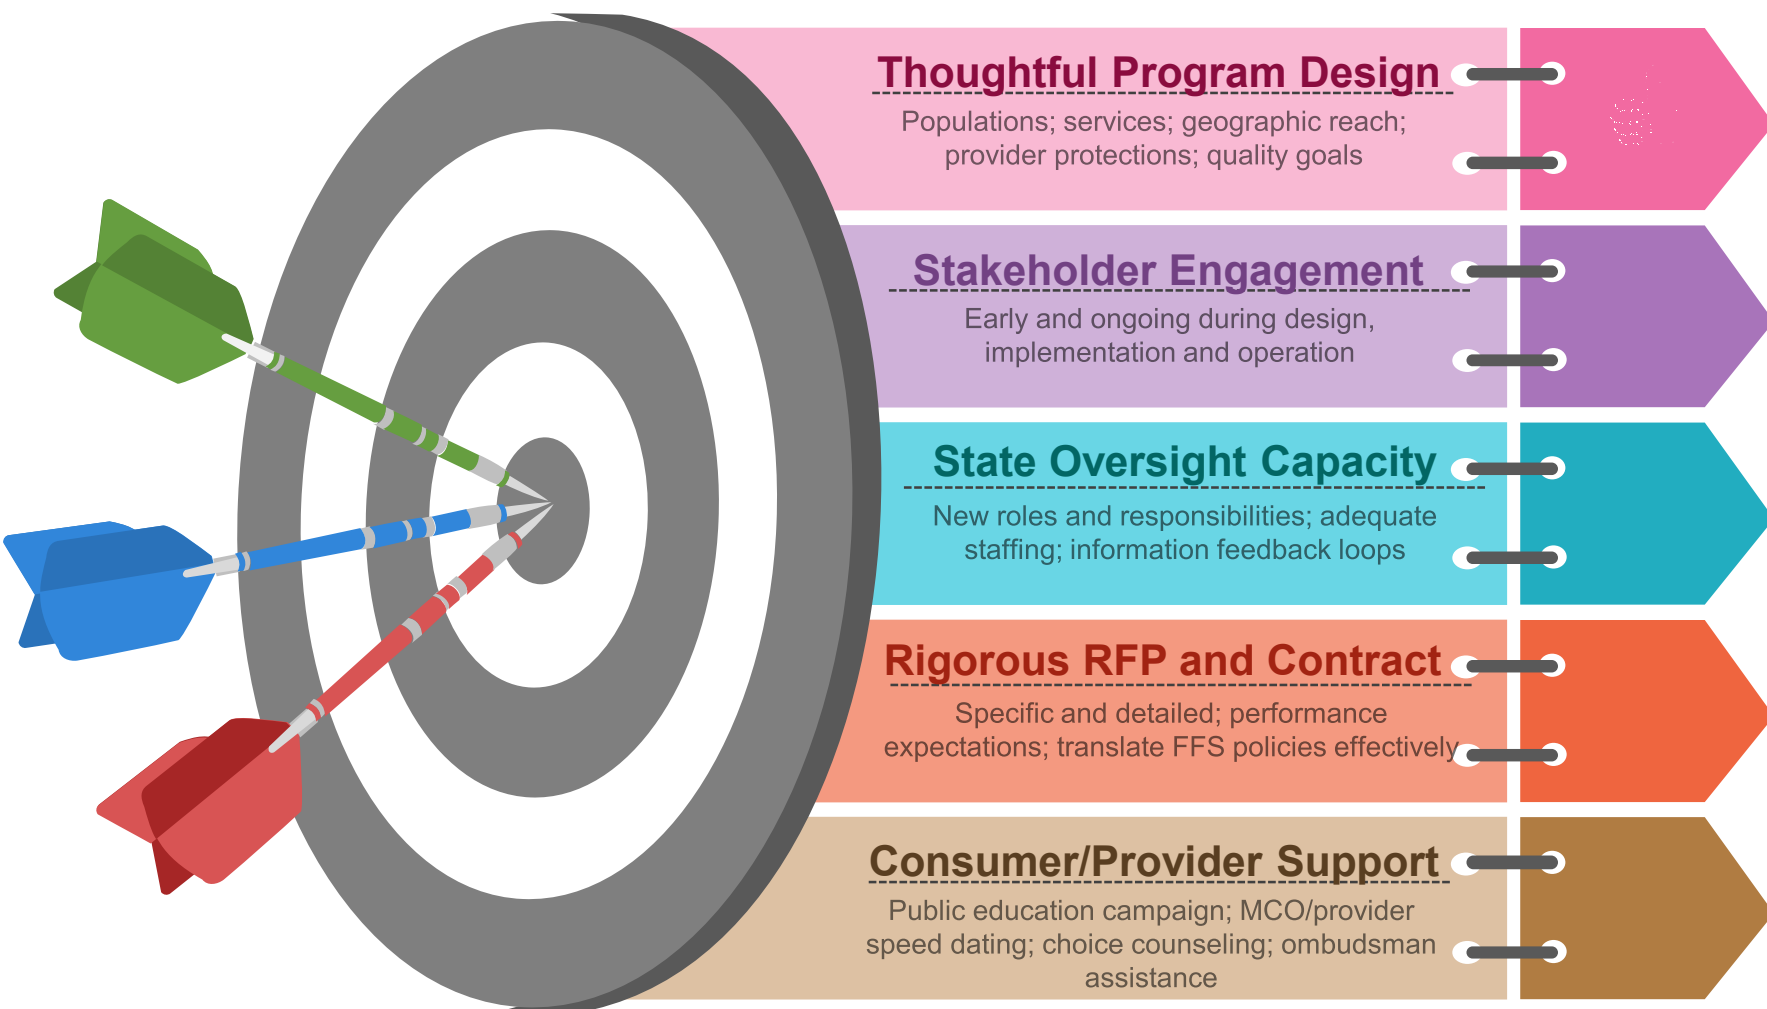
Thoughtful Program Design
Populations; services; geographic reach; provider protections; quality goals

Stakeholder Engagement
Early and ongoing during design, implementation and operation

State Oversight Capacity
New roles and responsibilities; adequate staffing; information feedback loops

Rigorous RFP and Contract
Specific and detailed; performance expectations; translate FFS policies effectively

Consumer/Provider Support
Public education campaign; MCO/provider speed dating; choice counseling; ombudsman assistance